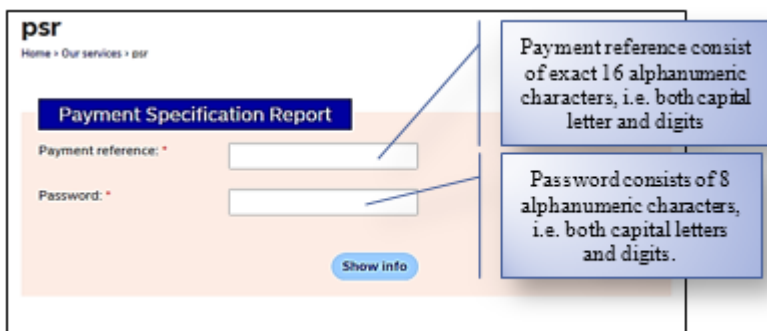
psr

Home » Our services » psr

Payment Specification Report

Payment reference: *

Password: *

Show info

Payment reference consist of exact 16 alphanumeric characters, i.e. both capital letter and digits

Password consists of 8 alphanumeric characters, i.e. both capital letters and digits.